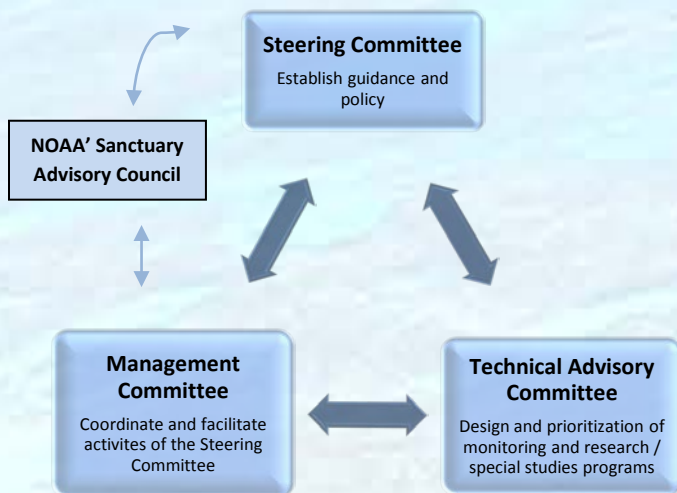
Steering Committee
Establish guidance and policy

NOAA' Sanctuary Advisory Council

Management Committee
Coordinate and facilitate activites of the Steering Committee

Technical Advisory Committee
Design and prioritization of monitoring and research / special studies programs